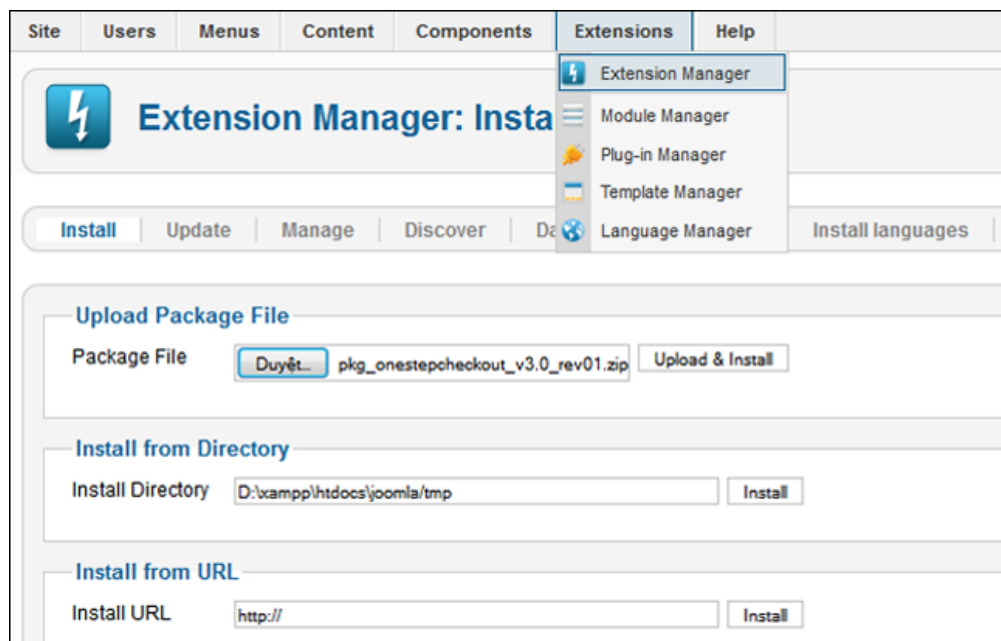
Site | Users | Menus | Content | Components | Extensions | Help

Extension Manager
Module Manager
Plug-in Manager
Template Manager
Language Manager

Extension Manager: Insta

Install | Update | Manage | Discover | Da | Install languages

Upload Package File

Package File Duyệt... pkg_onestepcheckout_v3.0_rev01.zip Upload & Install

Install from Directory

Install Directory D:\xampp\htdocs\joomla/tmp Install

Install from URL

Install URL http:// Install